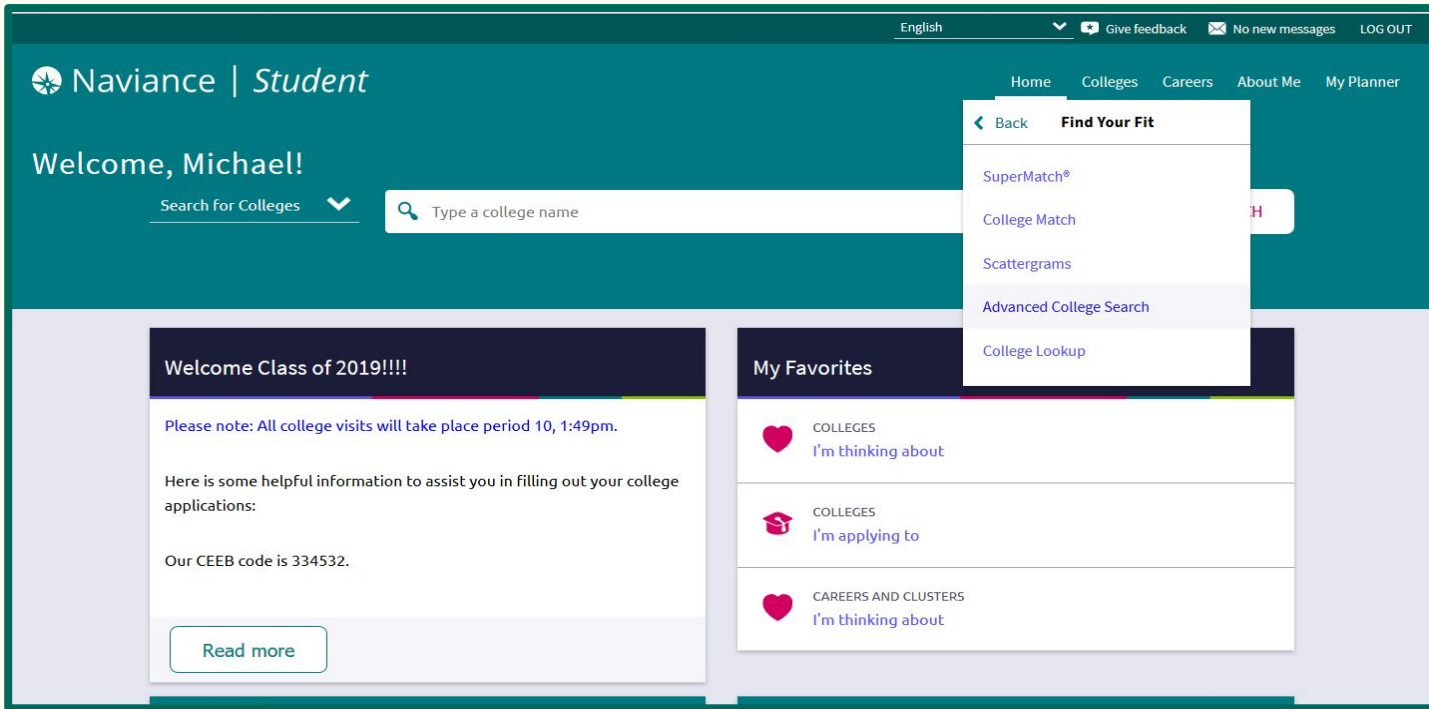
English Give feedback No new messages LOG OUT

Naviance | Student

Home Colleges Careers About Me My Planner

Back Find Your Fit

SuperMatch®

College Match

Scattergrams

Advanced College Search

College Lookup

Welcome, Michael!

Search for Colleges

Type a college name

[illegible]H

Welcome Class of 2019!!!!

Please note: All college visits will take place period 10, 1:49pm.

Here is some helpful information to assist you in filling out your college applications:

Our CEEB code is 334532.

Read more

My Favorites

COLLEGES
I'm thinking about

COLLEGES
I'm applying to

CAREERS AND CLUSTERS
I'm thinking about